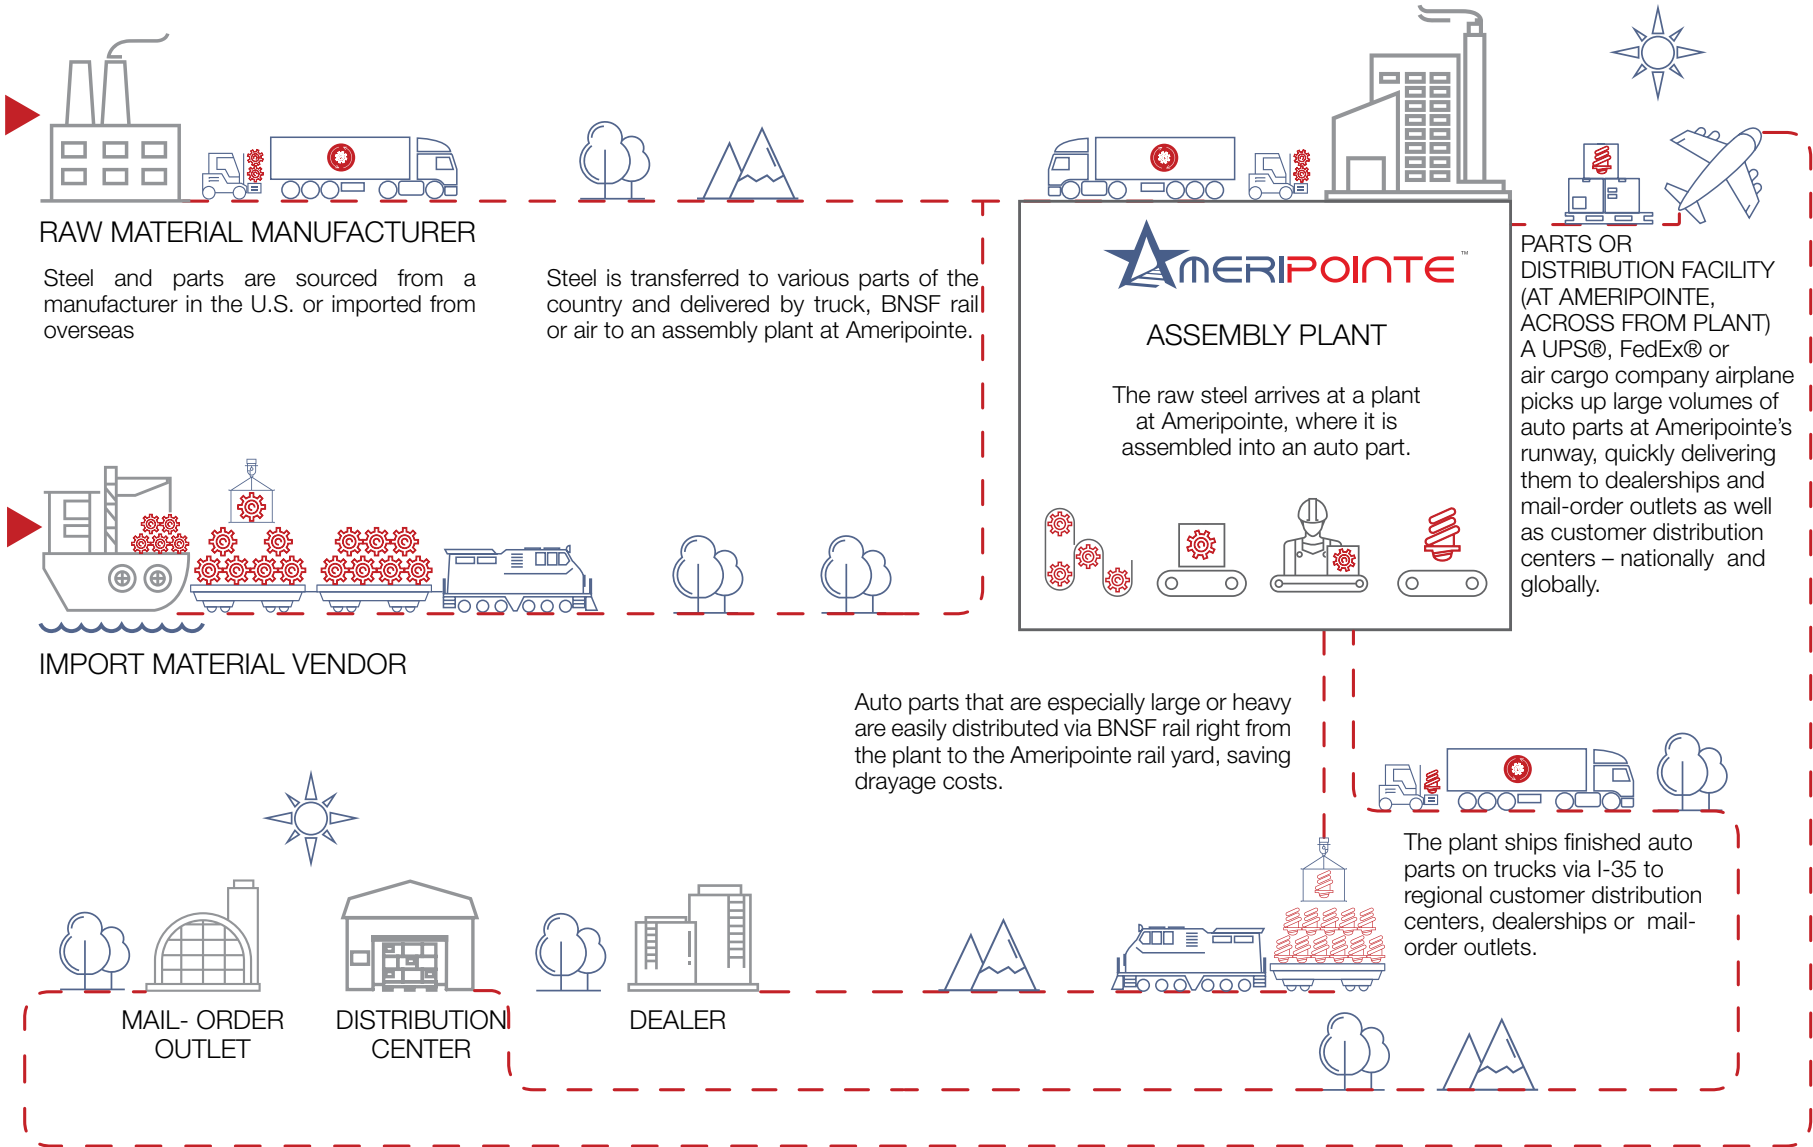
RAW MATERIAL MANUFACTURER

Steel and parts are sourced from a manufacturer in the U.S. or imported from overseas

Steel is transferred to various parts of the country and delivered by truck, BNSF rail or air to an assembly plant at Ameripointe.

AMERIPOINTE™

ASSEMBLY PLANT

The raw steel arrives at a plant at Ameripointe, where it is assembled into an auto part.

PARTS OR DISTRIBUTION FACILITY (AT AMERIPOINTE, ACROSS FROM PLANT)
A UPS®, FedEx® or air cargo company airplane picks up large volumes of auto parts at Ameripointe's runway, quickly delivering them to dealerships and mail-order outlets as well as customer distribution centers – nationally and globally.

IMPORT MATERIAL VENDOR

Auto parts that are especially large or heavy are easily distributed via BNSF rail right from the plant to the Ameripointe rail yard, saving drayage costs.

The plant ships finished auto parts on trucks via I-35 to regional customer distribution centers, dealerships or mail-order outlets.

MAIL- ORDER OUTLET

DISTRIBUTION CENTER

DEALER